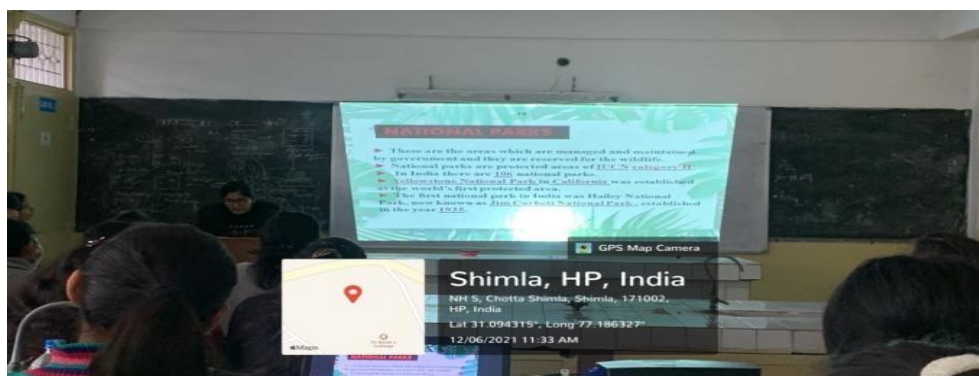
NATIONAL PARKS

► These are the areas which are managed and maintained by government and they are reserved for the wildlife.
► National parks are protected areas of IUCN category II
► In India there are 106 national parks.
► Yellowstone National Park in California was established as the world's first protected area.
► The first national park in India was Hailey National Park, now known as Jim Corbett National Park, established in the year 1935.

GPS Map Camera

Shimla, HP, India
NH 5, Chotta Shimla, Shimla, 171002, HP, India
Lat 31.094315°, Long 77.186327°
12/06/2021 11:33 AM

Maps

NATIONAL PARKS